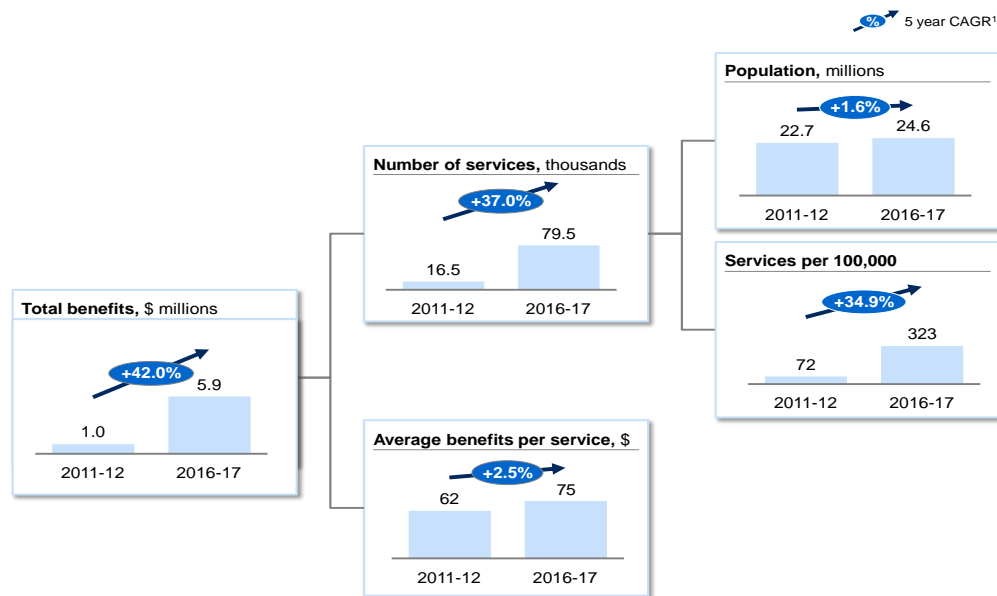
% 5 year CAGR¹

**Total benefits,** $ millions

+42.0%

1.0

5.9

2011-12 2016-17

**Number of services,** thousands

+37.0%

16.5

79.5

2011-12 2016-17

**Average benefits per service,** $

+2.5%

62

75

2011-12 2016-17

**Population,** millions

+1.6%

22.7

24.6

2011-12 2016-17

**Services per 100,000**

+34.9%

72

323

2011-12 2016-17